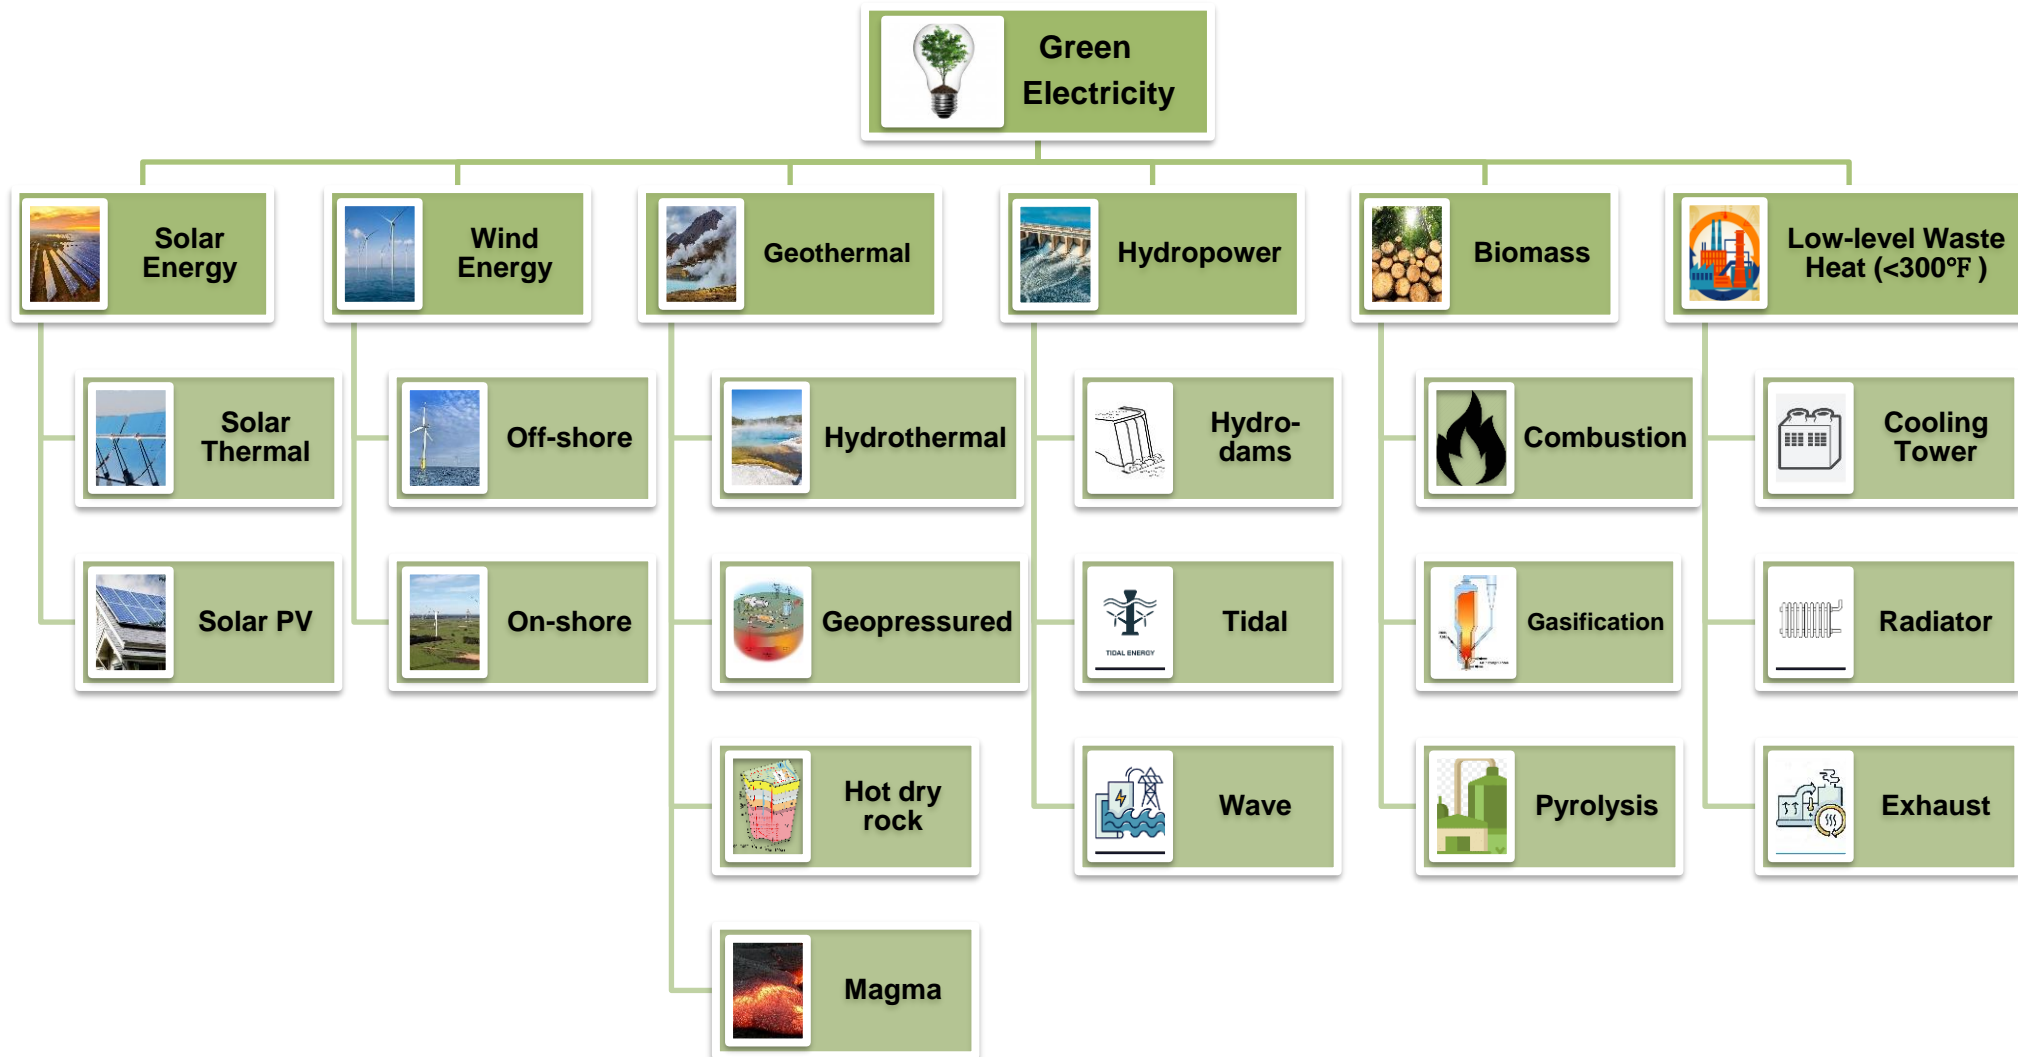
Green Electricity

Solar Energy
Solar Thermal
Solar PV

Wind Energy
Off-shore
On-shore

Geothermal
Hydrothermal
Geopressured
Hot dry rock
Magma

Hydropower
Hydro-dams
Tidal
TIDAL ENERGY
Wave

Biomass
Combustion
Gasification
Pyrolysis

Low-level Waste Heat (<300℉ )
Cooling Tower
Radiator
Exhaust